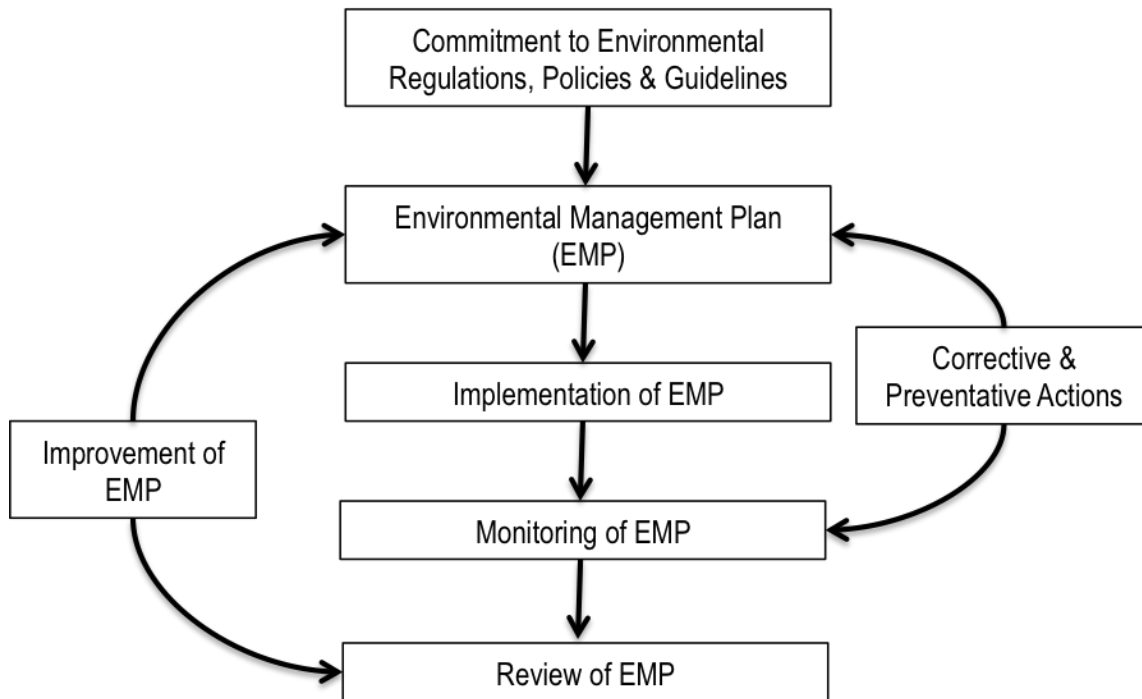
Commitment to Environmental Regulations, Policies & Guidelines

Environmental Management Plan (EMP)

Implementation of EMP

Monitoring of EMP

Review of EMP

Improvement of EMP

Corrective & Preventative Actions